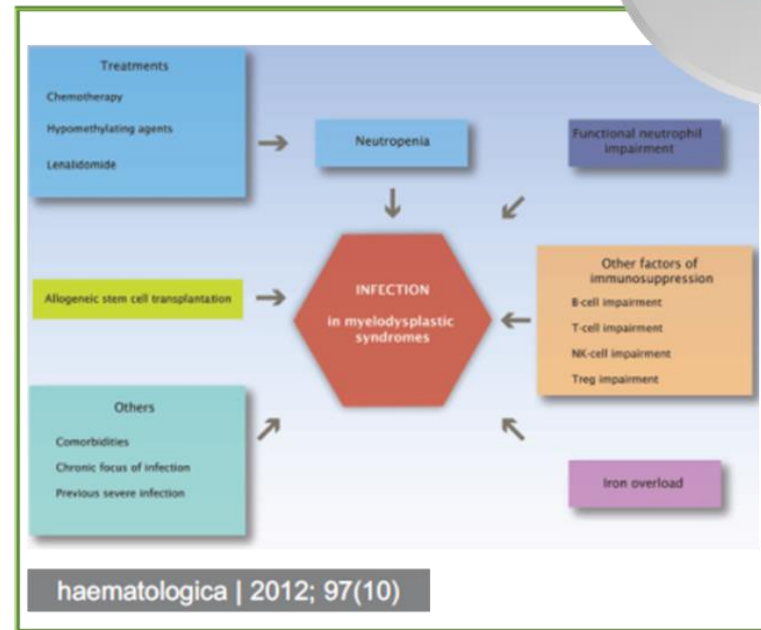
Treatments
Chemotherapy
Hypomethylating agents
Lenalidomide

Neutropenia

Functional neutrophil impairment

Allogeneic stem cell transplantation

INFECTION
in myelodysplastic syndromes

Other factors of immunosuppression
B-cell impairment
T-cell impairment
NK-cell impairment
Treg impairment

Others
Comorbidities
Chronic focus of infection
Previous severe infection

Iron overload

haematologica | 2012; 97(10)